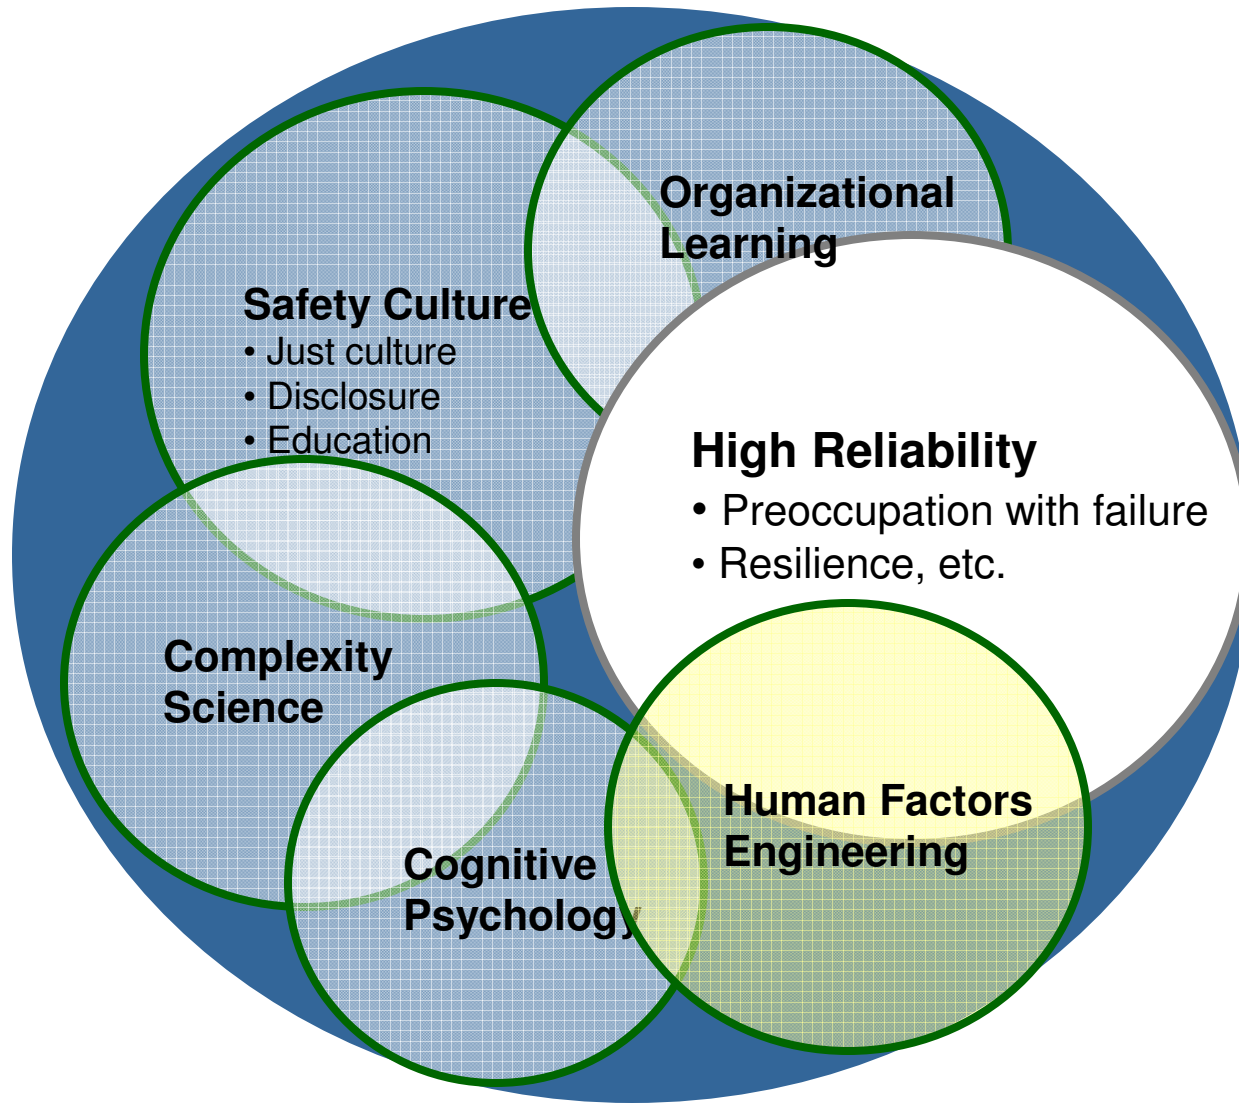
Organizational Learning

Safety Culture
• Just culture
• Disclosure
• Education

High Reliability
• Preoccupation with failure
• Resilience, etc.

Complexity Science

Cognitive Psychology

Human Factors Engineering